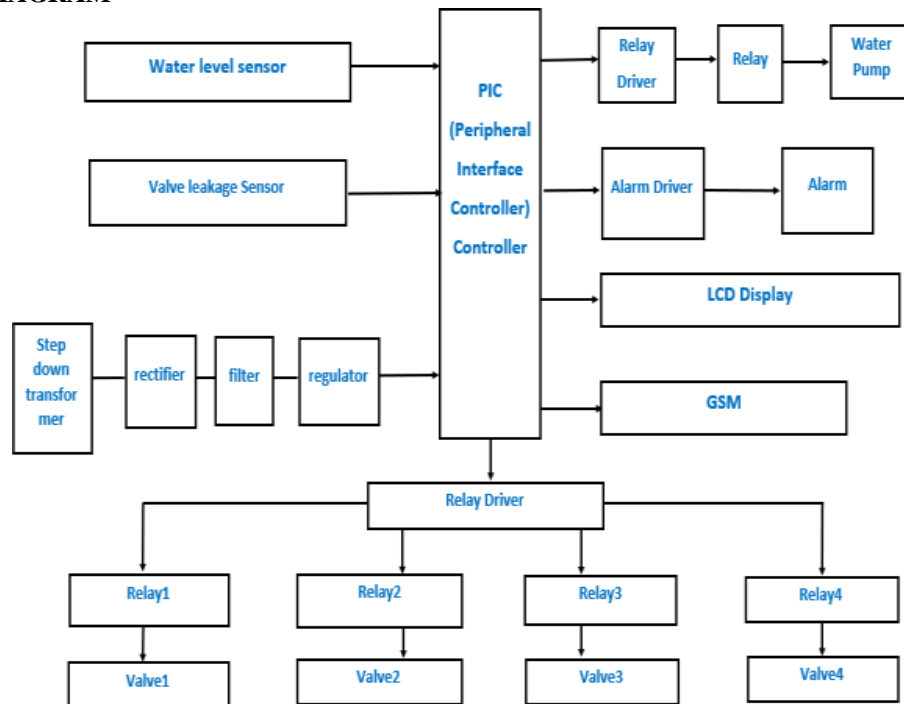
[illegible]GRAM

Water level sensor

Valve leakage Sensor

Step down transformer

rectifier

filter

regulator

PIC (Peripheral Interface Controller) Controller

Relay Driver

Relay

Water Pump

Alarm Driver

Alarm

LCD Display

GSM

Relay Driver

Relay1

Relay2

Relay3

Relay4

Valve1

Valve2

Valve3

Valve4